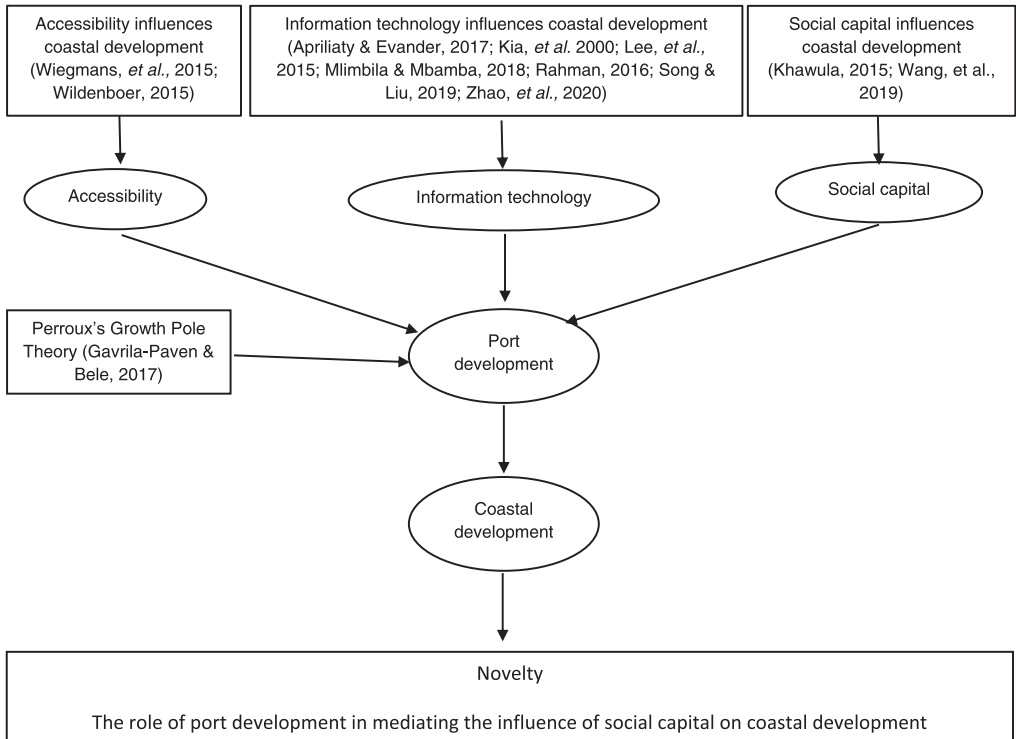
Accessibility influences coastal development (Wiegmans, *et al.,* 2015; Wildenboer, 2015)

Information technology influences coastal development (Apriliaty & Evander, 2017; Kia, *et al.* 2000; Lee, *et al.,* 2015; Mlimbila & Mbamba, 2018; Rahman, 2016; Song & Liu, 2019; Zhao, *et al.,* 2020)

Social capital influences coastal development (Khawula, 2015; Wang, et al., 2019)

Accessibility

Information technology

Social capital

Perroux's Growth Pole Theory (Gavrila-Paven & Bele, 2017)

Port development

Coastal development

Novelty

The role of port development in mediating the influence of social capital on coastal development